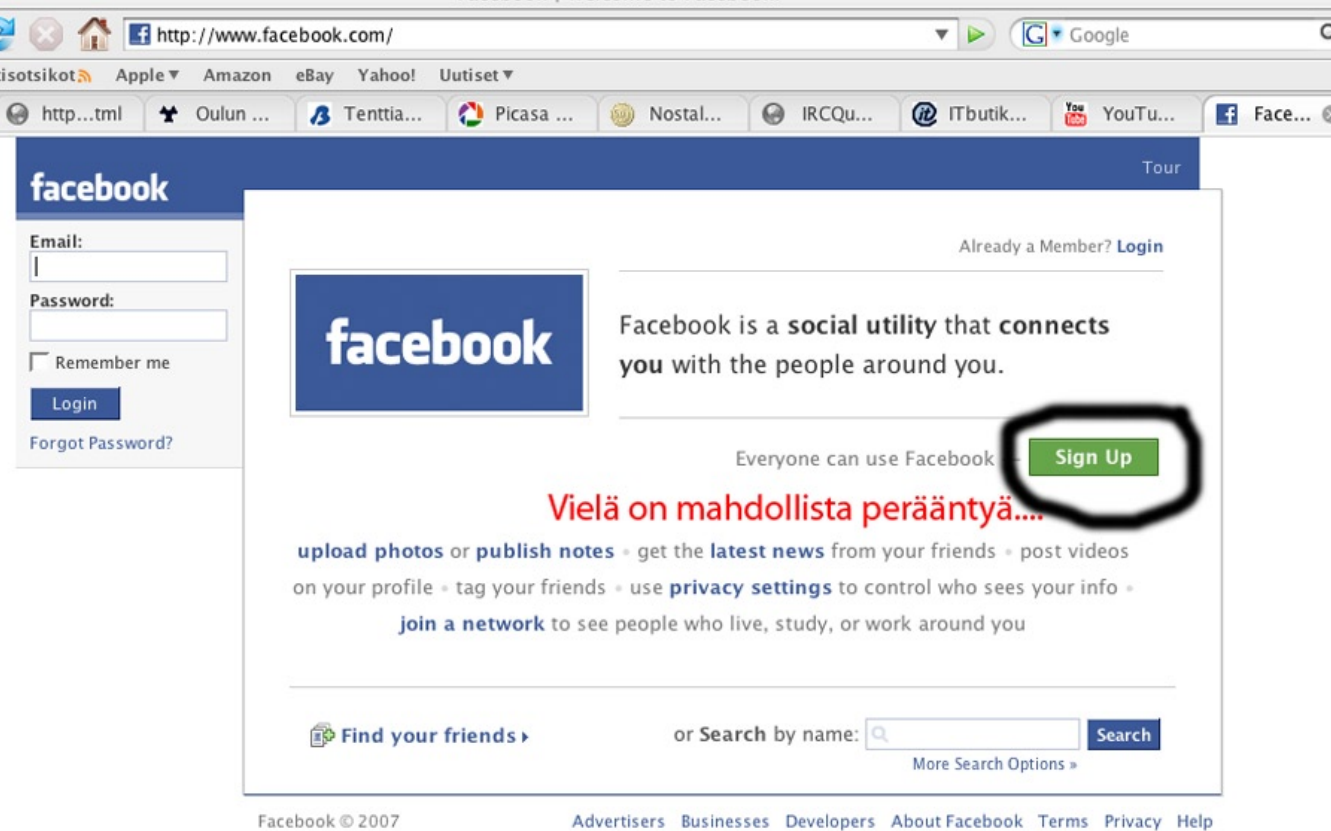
http://www.facebook.com/

Google

isotsikot Apple ▾ Amazon eBay Yahoo! Uutiset ▾

http...tml Oulun ... Tenttia... Picasa ... Nostal... IRCQu... ITbutik... YouTu... Face...

facebook

Tour

Email:

Password:

Remember me

Login

Forgot Password?

Already a Member? Login

facebook

Facebook is a social utility that connects you with the people around you.

Everyone can use Facebook — Sign Up

Vielä on mahdollista perääntyä....

upload photos or publish notes • get the latest news from your friends • post videos on your profile • tag your friends • use privacy settings to control who sees your info • join a network to see people who live, study, or work around you

Find your friends ▸

or Search by name: Search

More Search Options »

Facebook © 2007

Advertisers Businesses Developers About Facebook Terms Privacy Help